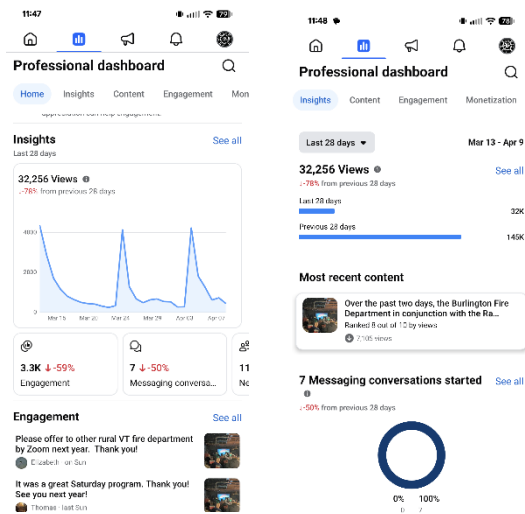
11:47

Professional dashboard

Home Insights Content Engagement Mon

Insights
See all
Last 28 days

32,256 Views
↓-78% from previous 28 days

4000
2000
0
Mar 15 Mar 20 Mar 24 Mar 29 Apr 03 Apr 07

3.3K ↓-59%
Engagement

7 ↓-50%
Messaging conversa...

11
N

Engagement
See all

Please offer to other rural VT fire department by Zoom next year. Thank you!
Elizabeth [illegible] Sun

It was a great Saturday program. Thank you! See you next year!
Thomas · last Sun

11:48

Professional dashboard

Insights Content Engagement Monetization

Last 28 days
Mar 13 - Apr 9

32,256 Views
See all
↓-78% from previous 28 days

Last 28 days
32K
Previous 28 days
145K

Most recent content

Over the past two days, the Burlington Fire Department in conjunction with the Ra...
Ranked 8 out of 10 by views
7,105 views

7 Messaging conversations started
See all
↓-50% from previous 28 days

0%
100%